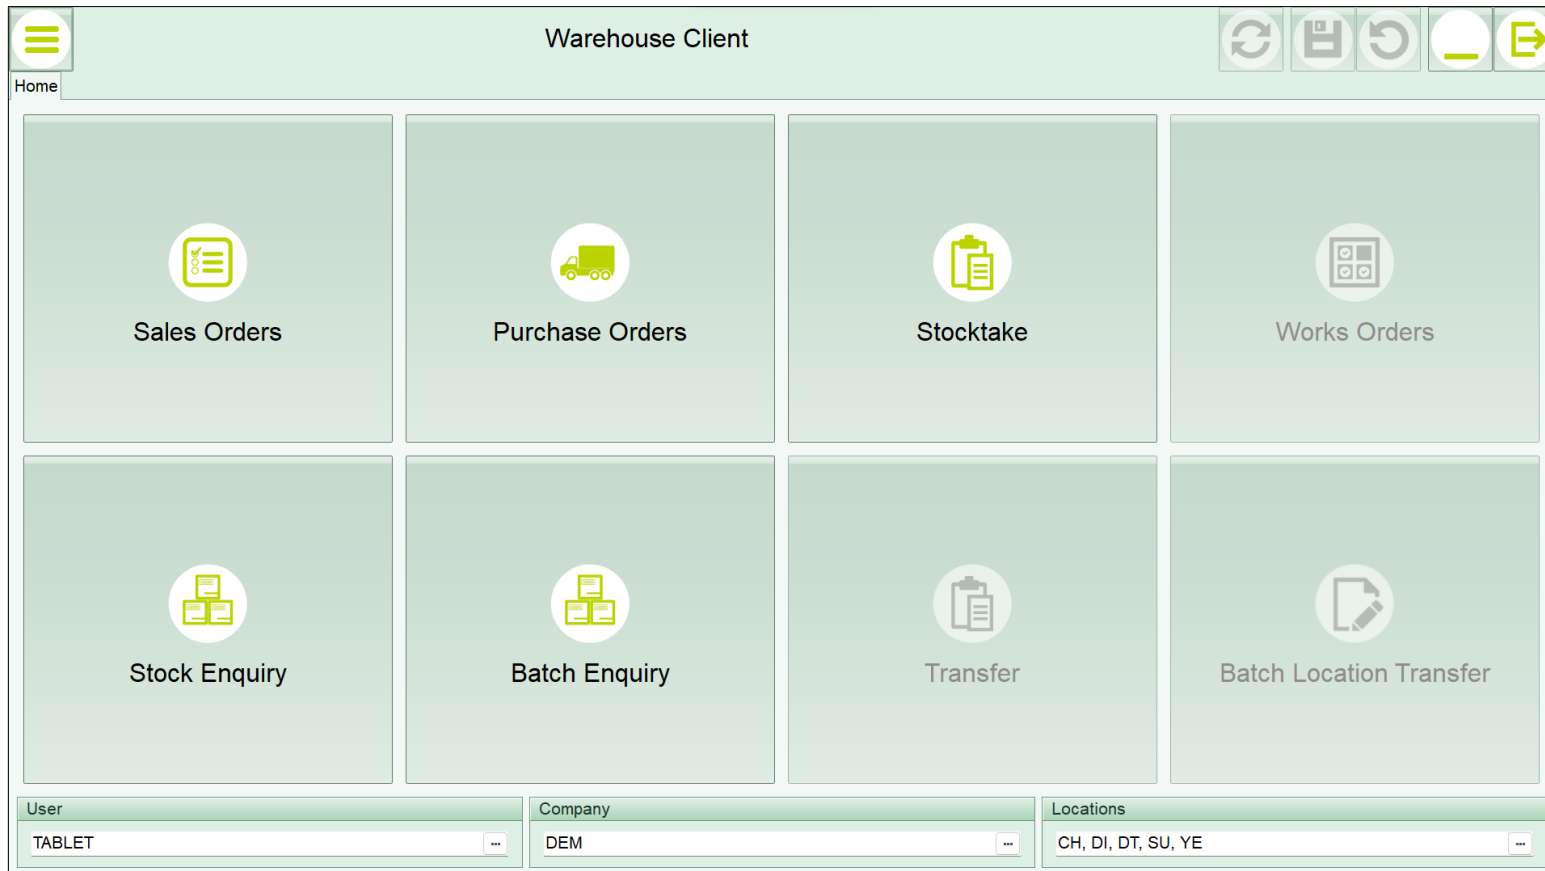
Warehouse Client

Home

Sales Orders

Purchase Orders

Stocktake

Works Orders

Stock Enquiry

Batch Enquiry

Transfer

Batch Location Transfer

User
TABLET ...

Company
DEM ...

Locations
CH, DI, DT, SU, YE ...